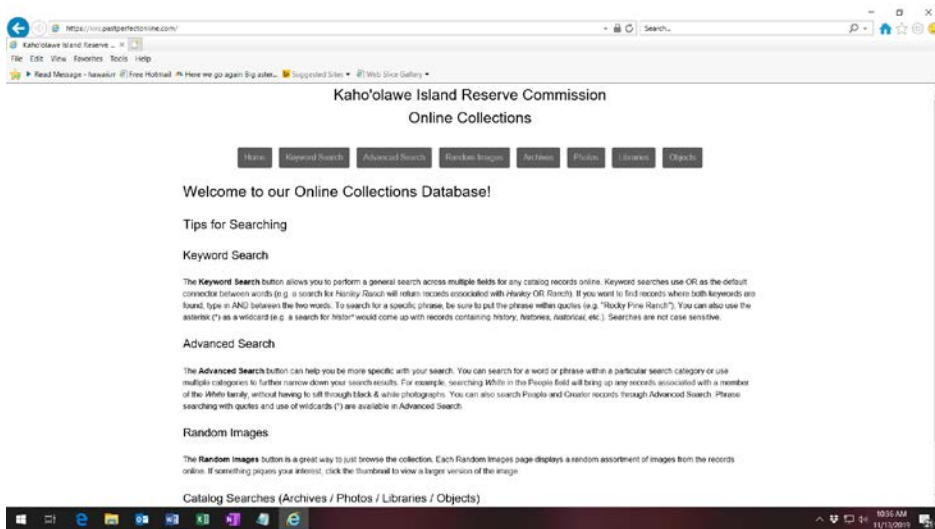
https://kirc.pastperfectonline.com/ Search...

Kaho'olawe Island Reserve ... ×

File Edit View Favorites Tools Help

Read Message - hawaiiw Free Hotmail Here we go again Big aster... Suggested Sites Web Slice Gallery

Kaho'olawe Island Reserve Commission

Online Collections

Home Keyword Search Advanced Search Random Images Archives Photos Libraries Objects

Welcome to our Online Collections Database!

Tips for Searching

Keyword Search

The **Keyword Search** button allows you to perform a general search across multiple fields for any catalog records online. Keyword searches use OR as the default connector between words (e.g. a search for *Hanley Ranch* will return records associated with *Hanley* OR *Ranch*). If you want to find records where both keywords are found, type in AND between the two words. To search for a specific phrase, be sure to put the phrase within quotes (e.g. "Rocky Pine Ranch"). You can also use the asterisk (*) as a wildcard (e.g. a search for *histor** would come up with records containing *history*, *histories*, *historical*, etc.). Searches are not case sensitive.

Advanced Search

The **Advanced Search** button can help you be more specific with your search. You can search for a word or phrase within a particular search category or use multiple categories to further narrow down your search results. For example, searching *White* in the People field will bring up any records associated with a member of the *White* family, without having to sift through black & white photographs. You can also search People and Creator records through Advanced Search. Phrase searching with quotes and use of wildcards (*) are available in Advanced Search.

Random Images

The **Random Images** button is a great way to just browse the collection. Each Random Images page displays a random assortment of images from the records online. If something piques your interest, click the thumbnail to view a larger version of the image.

Catalog Searches (Archives / Photos / Libraries / Objects)

10:36 AM 11/13/2019